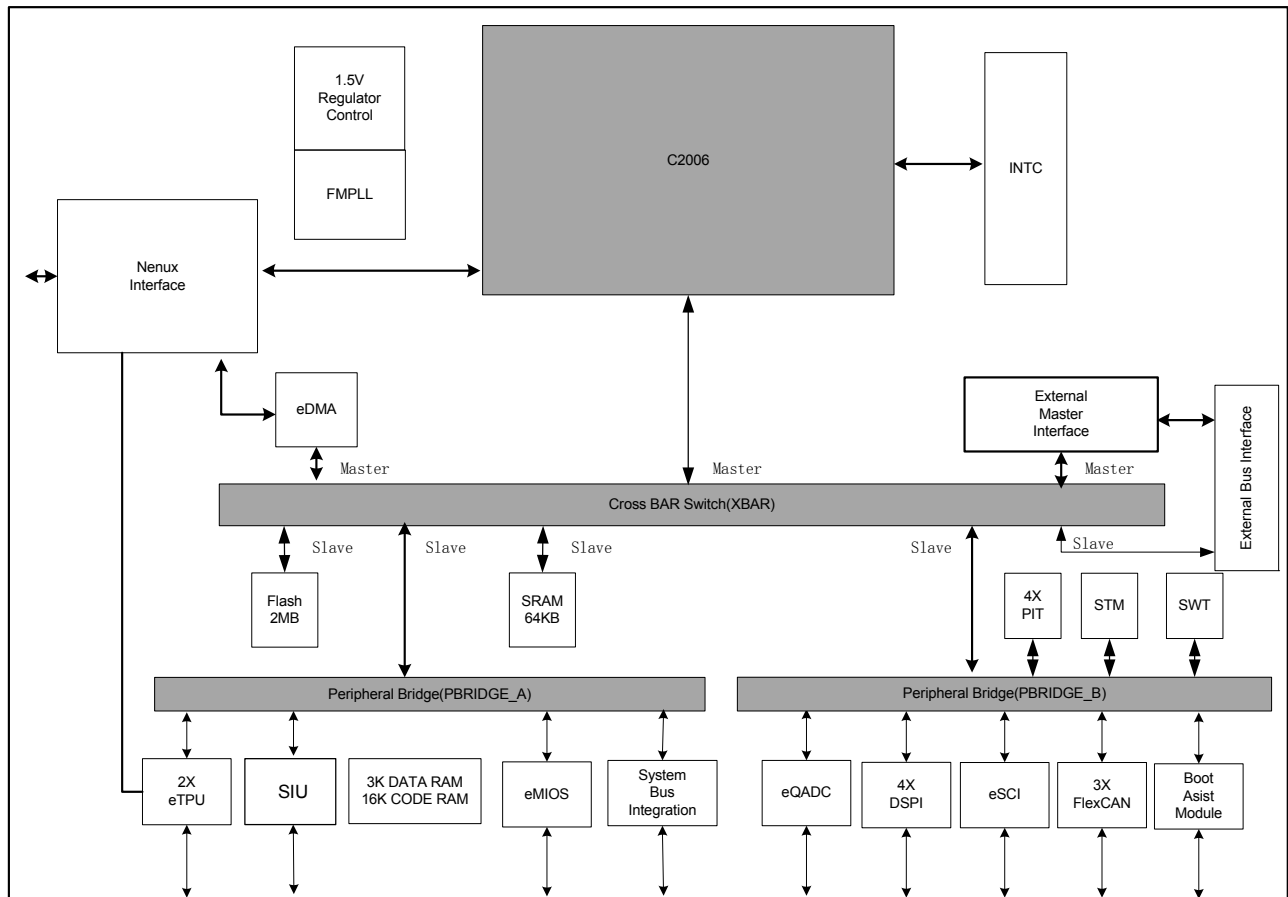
1.5V Regulator Control

FMPLL

C2006

INTC

Nenux Interface

eDMA

External Master Interface

External Bus Interface

Master

Master

Master

Cross BAR Switch(XBAR)

Slave

Slave

Slave

Slave

Slave

Flash 2MB

SRAM 64KB

4X PIT

STM

SWT

Peripheral Bridge(PBRIDGE_A)

Peripheral Bridge(PBRIDGE_B)

2X eTPU

SIU

3K DATA RAM 16K CODE RAM

eMIOS

System Bus Integration

eQADC

4X DSPI

eSCI

3X FlexCAN

Boot Asist Module